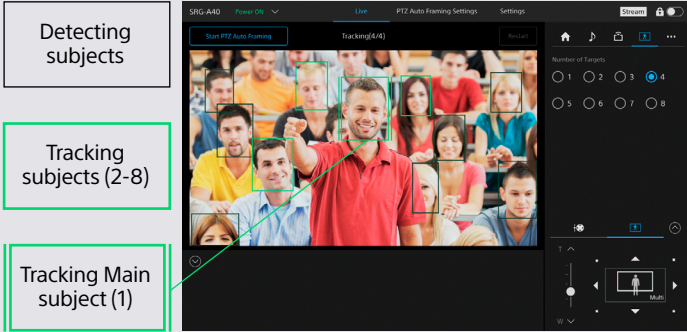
Detecting subjects

Tracking subjects (2-8)

Tracking Main subject (1)

SRG-A40 Power ON

Live

PTZ Auto Framing Settings

Settings

Stream

Start PTZ Auto Framing

Tracking(4/4)

Restart

Number of Targets

1 2 3 4

5 6 7 8

T

W

Multi